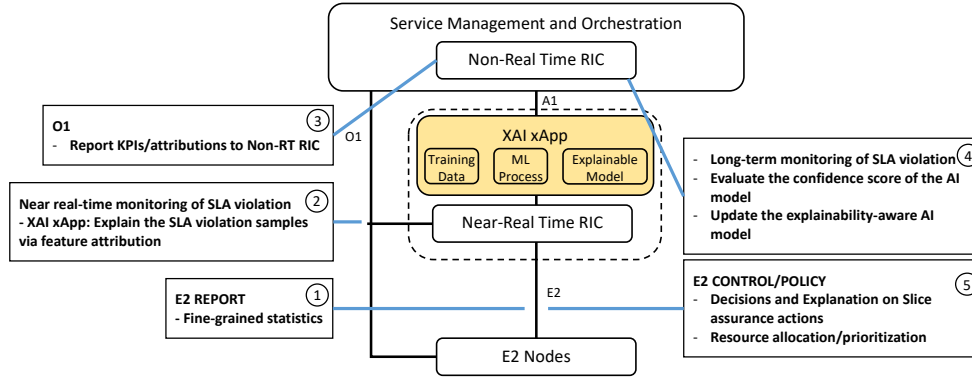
Service Management and Orchestration

Non-Real Time RIC

A1

O1

XAI xApp

Training Data

ML Process

Explainable Model

Near-Real Time RIC

E2

E2 Nodes

O1
- Report KPIs/attributions to Non-RT RIC
3

Near real-time monitoring of SLA violation
- XAI xApp: Explain the SLA violation samples via feature attribution
2

E2 REPORT
- Fine-grained statistics
1

- Long-term monitoring of SLA violation
- Evaluate the confidence score of the AI model
- Update the explainability-aware AI model
4

E2 CONTROL/POLICY
- Decisions and Explanation on Slice assurance actions
- Resource allocation/prioritization
5